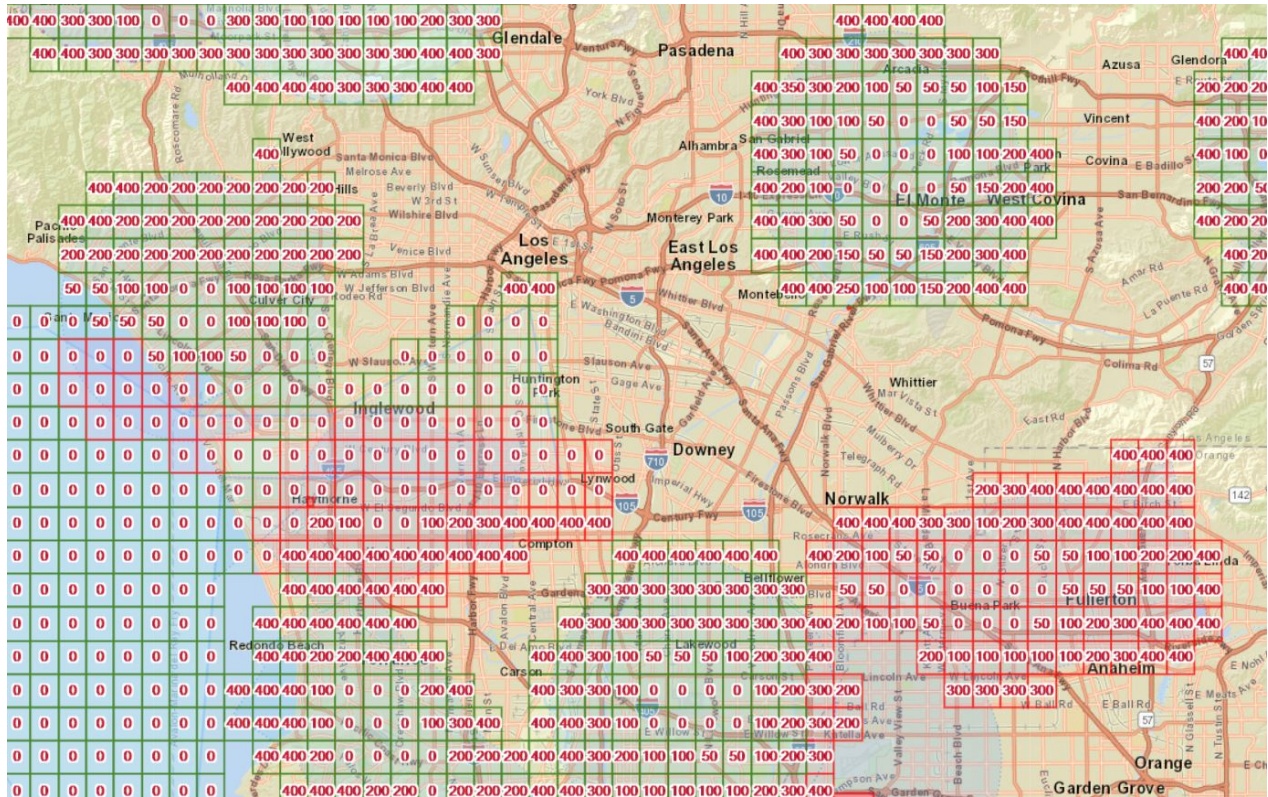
400 400 300 300 100 0 0 0 300 300 100 100 100 100 100 200 300 300
400 400 300 300 300 300 300 300 300 300 300 300 300 300 400 400 300
400 400 400 400 300 300 300 300 400 400
Glendale
Pasadena
400 400 400 400
400 300 300 300 300 300 300 300
Azusa
Glendora
400 400
Arcadia
400 350 300 200 100 50 50 50 100 150
200 200 200
York Blvd
400 300 100 100 50 0 0 50 50 150
Vincent
400 200 100
Alhambra
San Gabriel
400 300 100 50 0 0 0 100 100 200 400
Rosemead
Covina
E Badillo St
400 100 0
West Hollywood
400
Santa Monica Blvd
Melrose Ave
400 200 100 0 0 0 0 50 150 200 400
200 200 50
400 400 200 200 200 200 200 200 200 200
Beverly Blvd
W 3rd St
Wilshire Blvd
Monterey Park
El Monte
West Covina
400 400 300 50 0 0 50 200 300 400 400
400 200 200
Pacific Palisades
400 400 200 200 200 200 200 200 200 200 200 200
Venice Blvd
Los Angeles
East Los Angeles
200 200 200 200 200 200 200 200 200 200 200 200
400 400 200 150 50 50 150 200 300 400
W Adams Blvd
W Jefferson Blvd
Rodeo Rd
50 50 100 100 0 0 100 100 100 100 100
400 400
Whittier Blvd
Montebello
400 400 250 100 100 150 200 400 400
400 400
Culver City
0 0 50 50 50 0 0 100 100 100 0
0 0 0 0 0 0 0
E Washington Blvd
Bandini Blvd
0 0 0 0 0 50 100 100 50 0 0 0
W Slauson Ave
0 0 0 0 0 0 0
Slauson Ave
Gage Ave
Huntington Park
Whittier
Mar Vista St
57
0 0 0 0 0 0 0 0 0 0 0 0 0 0 0 0 0 0 0 0 0
Inglewood
0 0 0 0 0 0 0 0 0 0 0 0 0 0 0 0 0 0 0 0
South Gate
Downey
Telegraph Rd
Mulberry Dr
0 0 0 0 0 0 0 0 0 0 0 0 0 0 0 0 0 0 0 0 0 0 0
400 400 400
Los Angeles
Orange
0 0 0 0 0 0 0 0 0 0 0 0 0 0 0 0 0 0 0 0 0 0 0
Lynwood
Hawthorne
Imperial Hwy
105
Firestone Blvd
Norwalk
200 300 400 400 400 400 400 400
142
0 0 0 0 0 0 0 0 0 0 200 100 0 0 0 100 200 300 400 400 400 400
Century Fwy
105
400 400 400 300 300 100 200 300 400 400 400 400 400
0 0 0 0 0 0 0 0 0 0 400 400 400 400 400 400 400 400 400 400
Compton
400 400 400 400 400
400 200 100 50 50 0 0 0 50 50 100 100 200 200 400
Rosecrans Ave
La Mirada
0 0 0 0 0 0 0 0 400 400 400 400 400 400
300 300 300 300 300 300 300 300
Bellflower
50 50 0 0 0 0 0 0 50 50 50 100 100 400
Buena Park
Fullerton
0 0 0 0 0 0 0 0 400 400 400 400 400 400
400 300 300 300 300 300 300 300 300 300 400 200 100 100 50 0 0 0 50 100 200 300 400 400 400
Redondo Beach
Lakewood
Del Amo Blvd
400 400 200 200 400 400 400
400 400 300 100 50 50 50 100 200 300 400
200 100 100 100 100 200 300 400 400
Anaheim
0 0 0 0 0 0 0 0 0 400 400 400 100 0 0 0 200 400
Carson
400 300 300 100 0 0 0 0 100 200 300 200
Lincoln Ave
300 300 300 300
W Lincoln Ave
E Nohl
0 0 0 0 0 0 0 0 400 400 400 100 0 0 100 300 400
400 300 300 100 0 0 0 0 100 200 300 200
Ball Rd
W Ball Rd
E Ball Rd
57
0 0 0 0 0 0 0 0 400 400 200 0 0 0 200 200 200 400 400 300 200 100 100 50 50 100 200 300 400
Katella Ave
Orange
0 0 0 0 0 0 0 0 400 400 400 200 200 0 200 200 200 200 300 300 300 200 100 100 100 100 200 300 400
Garden Grove